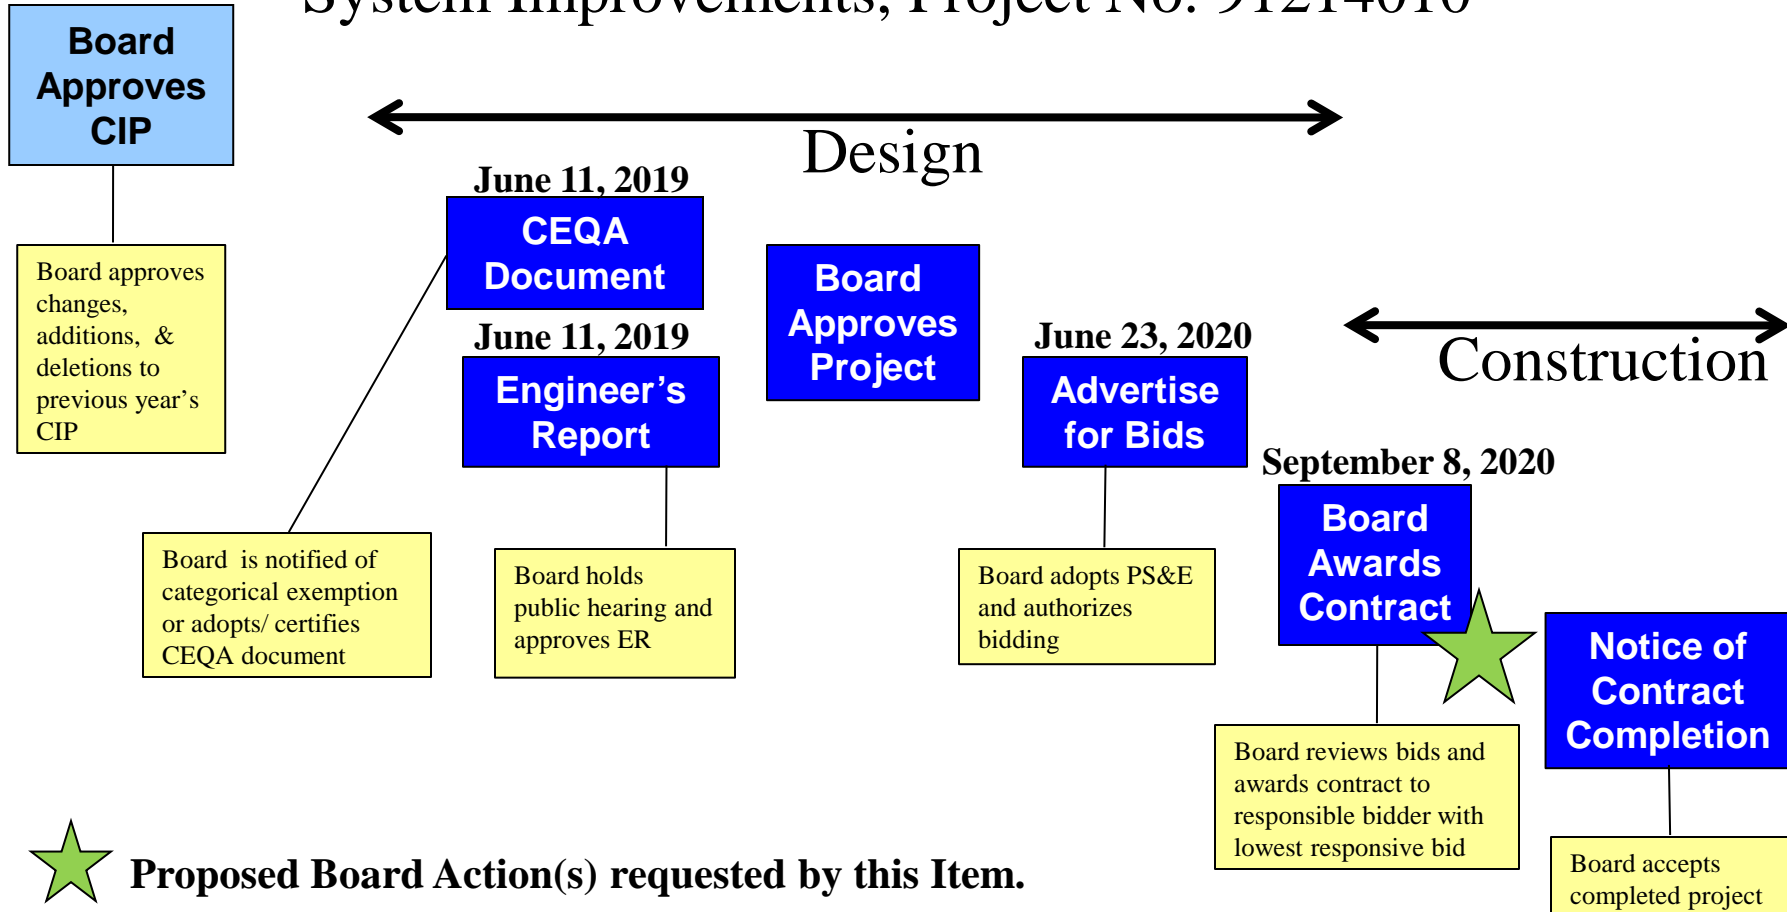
System Improvements, Project No. 91214010

Board Approves CIP

Board approves changes, additions, & deletions to previous year's CIP

Design

June 11, 2019

CEQA Document

Board is notified of categorical exemption or adopts/ certifies CEQA document

June 11, 2019

Engineer's Report

Board holds public hearing and approves ER

Board Approves Project

June 23, 2020

Advertise for Bids

Board adopts PS&E and authorizes bidding

Construction

September 8, 2020

Board Awards Contract

Board reviews bids and awards contract to responsible bidder with lowest responsive bid

Notice of Contract Completion

Board accepts completed project

Proposed Board Action(s) requested by this Item.